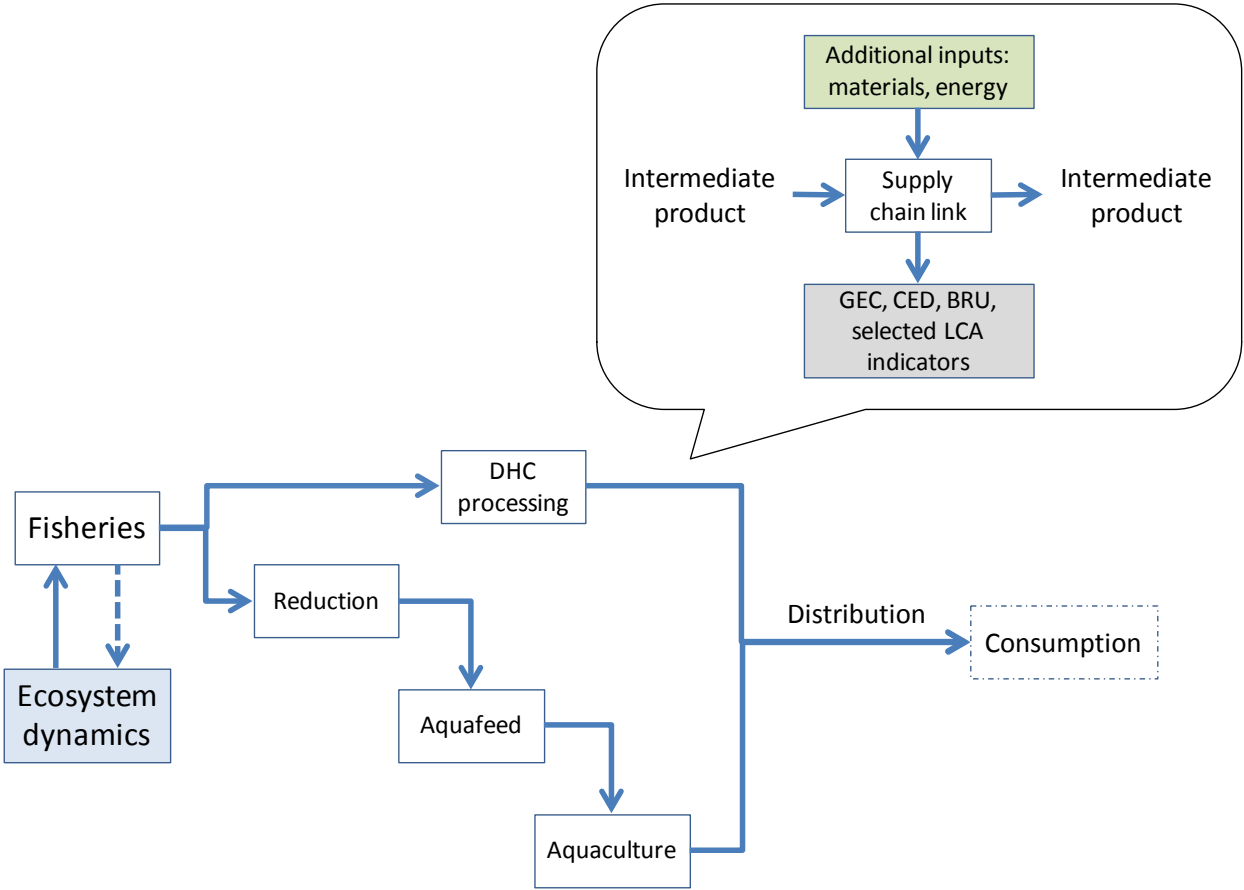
Additional inputs: materials, energy

Intermediate product

Supply chain link

Intermediate product

GEC, CED, BRU, selected LCA indicators

DHC processing

Fisheries

Reduction

Distribution

Consumption

Ecosystem dynamics

Aquafeed

Aquaculture